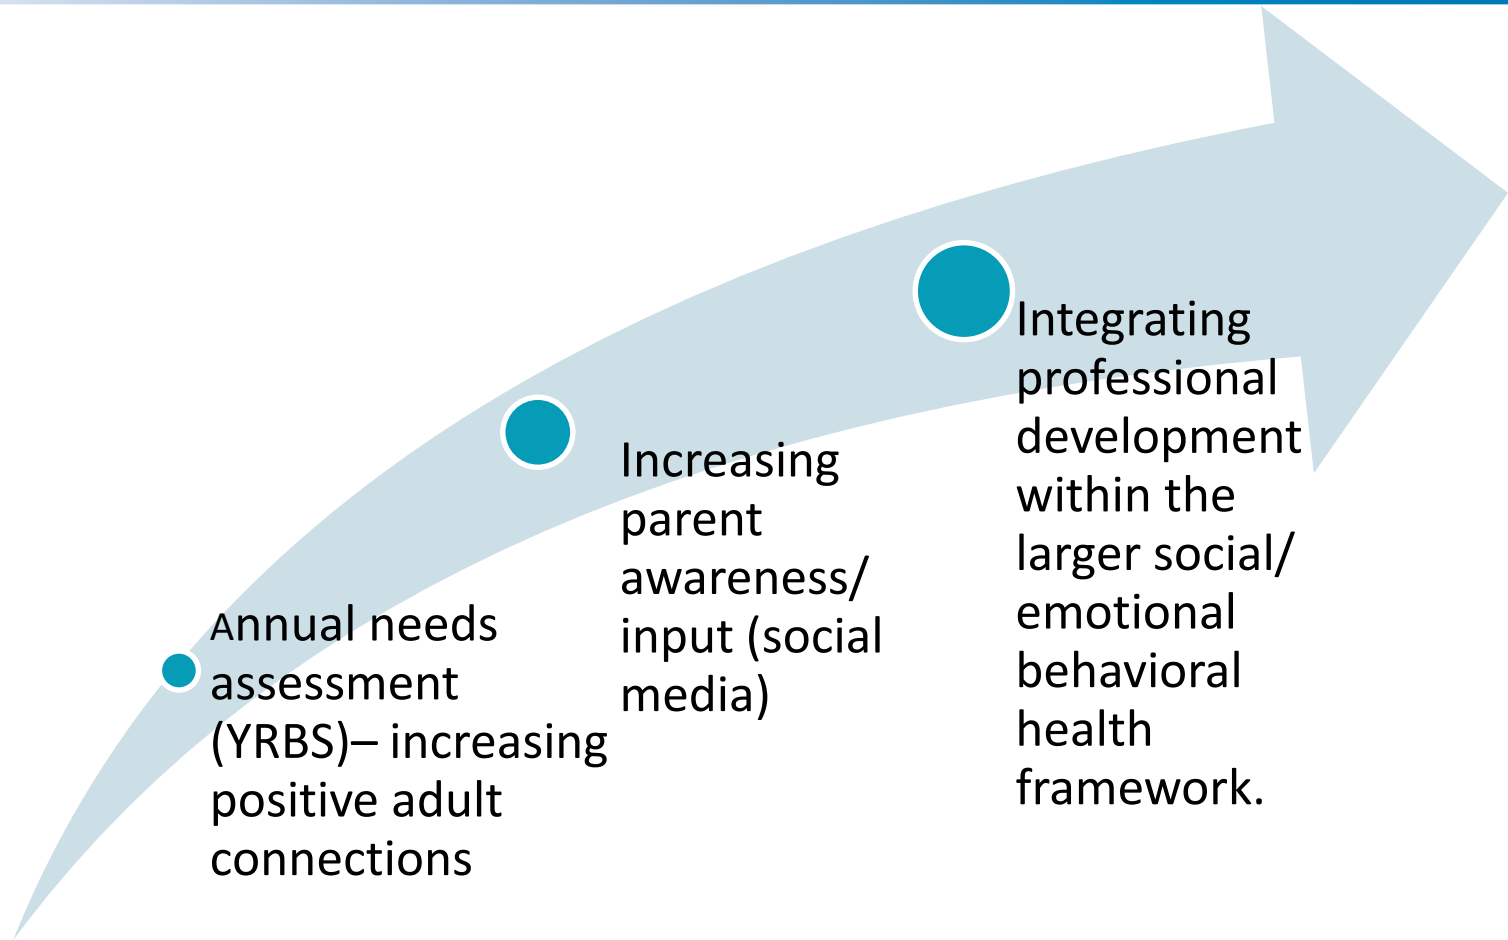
Annual needs assessment (YRBS)– increasing positive adult connections

Increasing parent awareness/ input (social media)

Integrating professional development within the larger social/ emotional behavioral health framework.